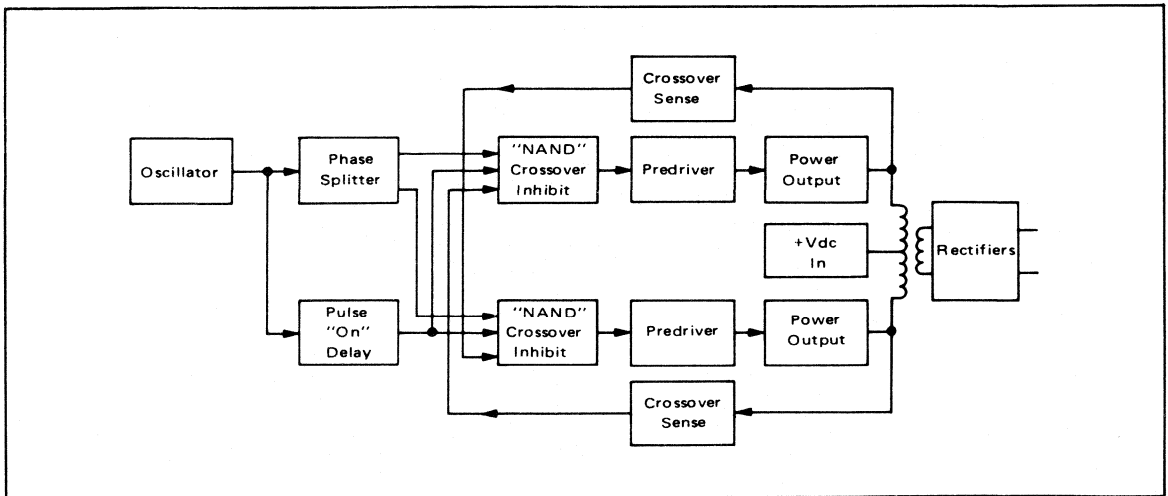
Crossover Sense

Oscillator

Phase Splitter

"NAND" Crossover Inhibit

Predriver

Power Output

+Vdc In

Rectifiers

Pulse "On" Delay

"NAND" Crossover Inhibit

Predriver

Power Output

Crossover Sense